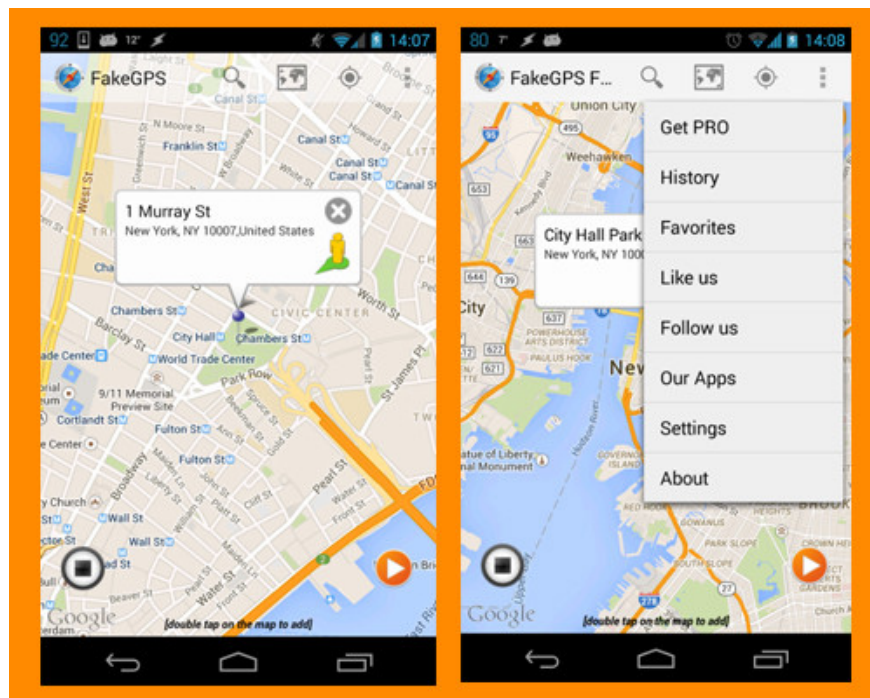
92 12° 14:07

FakeGPS

Canal St
N Moore St
Franklin St
Canal St
Canal St
Canal St
Canal St
West St

1 Murray St
New York, NY 10007,United States

Chambers St
Barclay St
City Hall
Chambers St
CIVIC CENTER
Worth St
World Trade Center
Park Row
9/11 Memorial Preview Site
Cortlandt St
Fulton St
Fulton St
Wall St
Wall St
Pearl St
Water St
Google
[double tap on the map to add]

80 7° 14:08

FakeGPS F...

Union City
Weehawken

City Hall Park
New York, NY 100

City
POWERHOUSE ARTS DISTRICT
PAULUS HOOK
New
Statue of Liberty National Monument
GOVERNORS ISLAND
RED HOOK
PARK SLOPE
SOUTH SLOPE
CROWN HEIGHTS
Google
[double tap on the map to add]

Get PRO
History
Favorites
Like us
Follow us
Our Apps
Settings
About